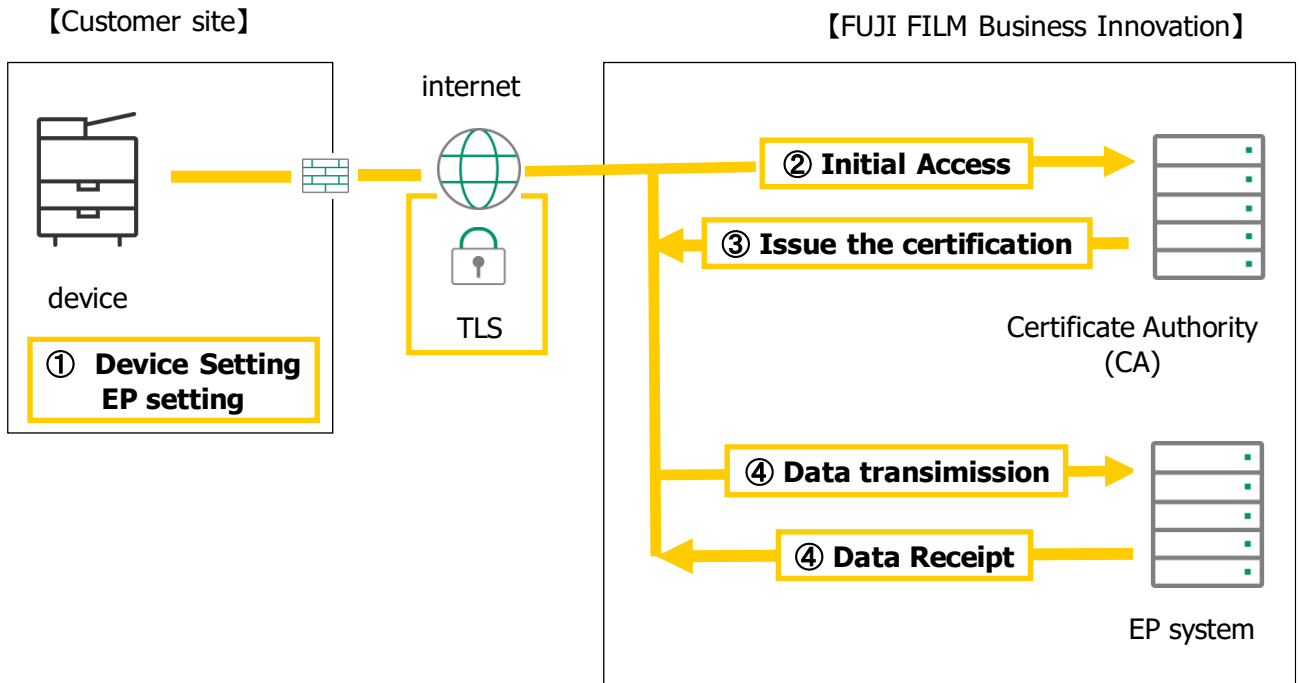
【Customer site】

【FUJI FILM Business Innovation】

internet

device

① Device Setting EP setting

TLS

② Initial Access

③ Issue the certification

Certificate Authority (CA)

④ Data transimission

④ Data Receipt

EP system